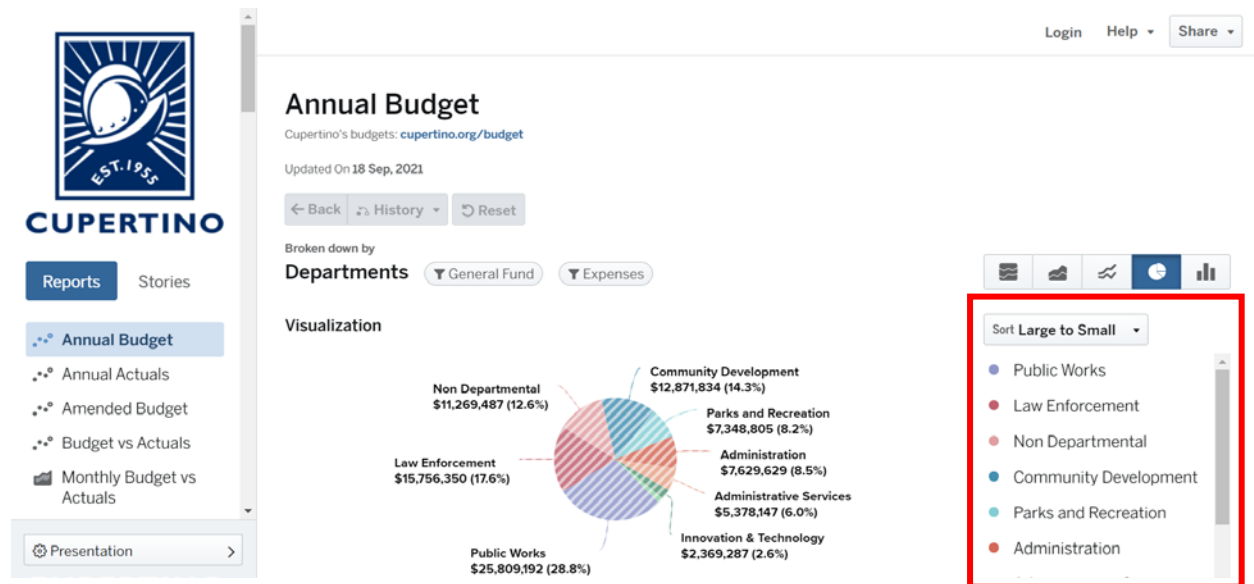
EST. 1955
CUPERTINO

Reports
Stories

Annual Budget
Annual Actuals
Amended Budget
Budget vs Actuals
Monthly Budget vs Actuals

Presentation

Login
Help
Share

Annual Budget
Cupertino's budgets: cupertino.org/budget

Updated On 18 Sep, 2021

Back
History
Reset

Broken down by
Departments
General Fund
Expenses

Visualization

Non Departmental
$11,269,487 (12.6%)

Community Development
$12,871,834 (14.3%)

Parks and Recreation
$7,348,805 (8.2%)

Administration
$7,629,629 (8.5%)

Law Enforcement
$15,756,350 (17.6%)

Administrative Services
$5,378,147 (6.0%)

Innovation & Technology
$2,369,287 (2.6%)

Public Works
$25,809,192 (28.8%)

Sort Large to Small

Public Works
Law Enforcement
Non Departmental
Community Development
Parks and Recreation
Administration